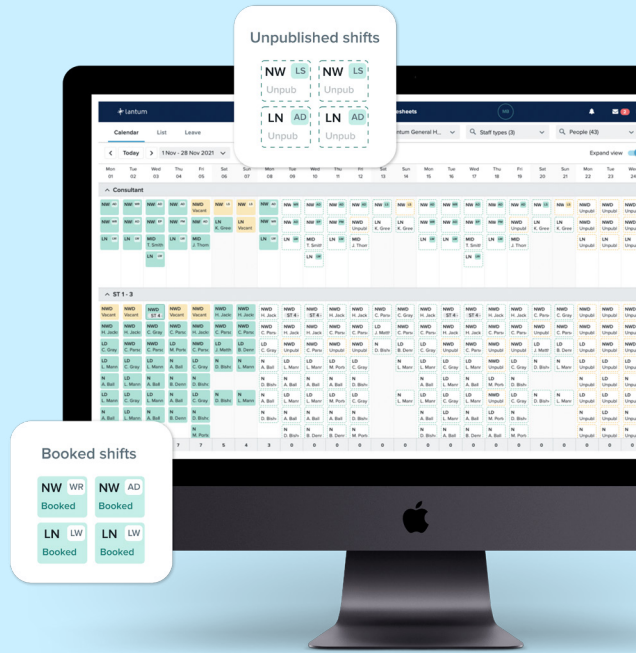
Unpublished shifts

NW LS
Unpub

NW LS
Unpub

LN AD
Unpub

LN AD
Unpub

lantum

Calendar List Leave

Today 1 Nov - 28 Nov 2021

Consultant

ST 1 - 3

Staff types (3)

People (43)

Expand view

Booked shifts

NW WR
Booked

NW AD
Booked

LN LW
Booked

LN LW
Booked